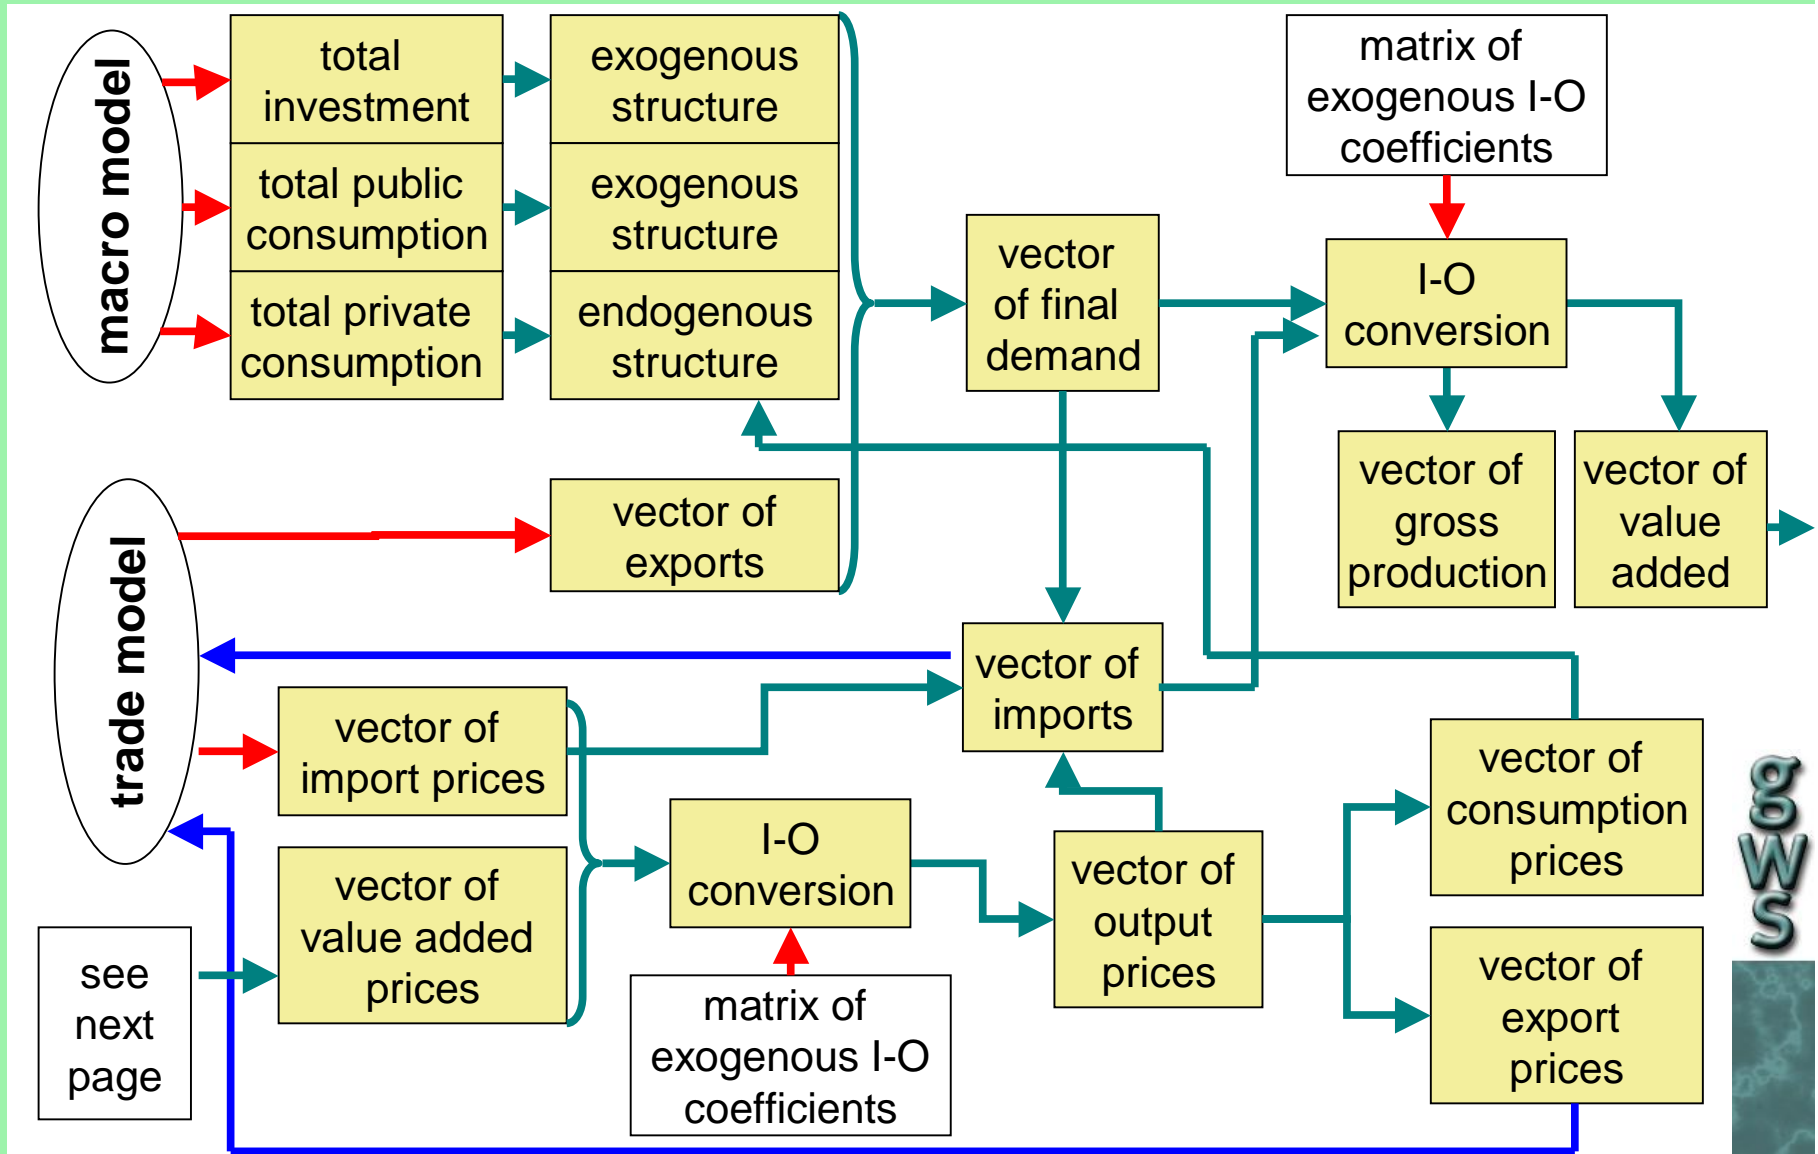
macro model

total investment

exogenous structure

total public consumption

exogenous structure

total private consumption

endogenous structure

matrix of exogenous I-O coefficients

vector of final demand

I-O conversion

vector of gross production

vector of value added

trade model

vector of exports

vector of imports

vector of import prices

vector of value added prices

I-O conversion

vector of output prices

vector of consumption prices

vector of export prices

see next page

matrix of exogenous I-O coefficients

gws